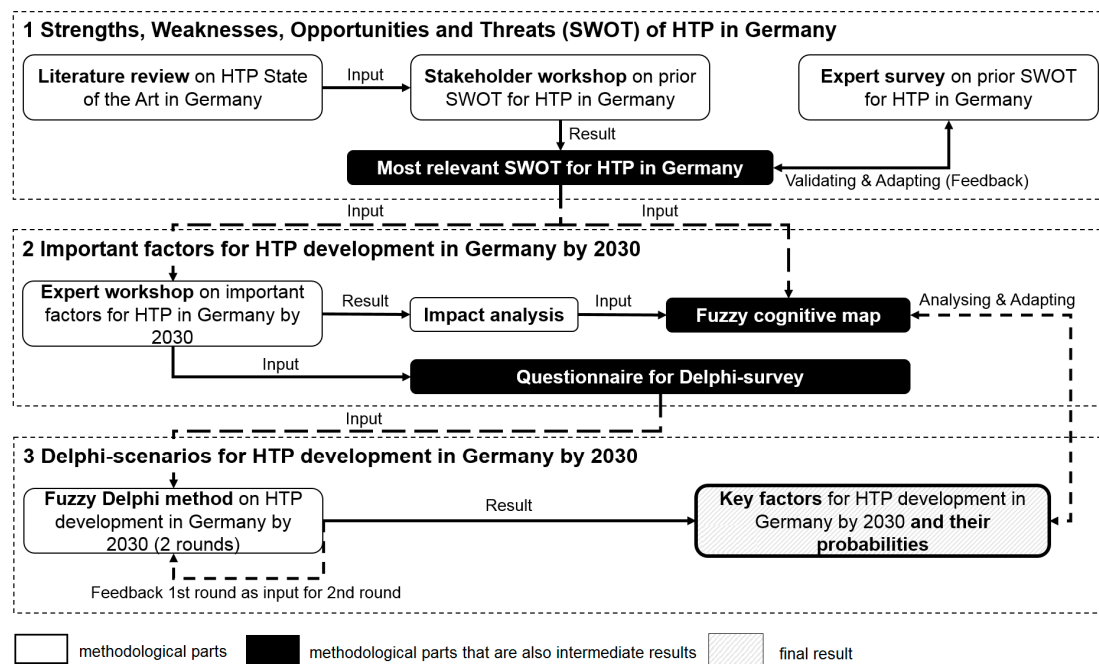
1 Strengths, Weaknesses, Opportunities and Threats (SWOT) of HTP in Germany

Literature review on HTP State of the Art in Germany

Input

Stakeholder workshop on prior SWOT for HTP in Germany

Expert survey on prior SWOT for HTP in Germany

Result

Most relevant SWOT for HTP in Germany

Validating & Adapting (Feedback)

Input

Input

2 Important factors for HTP development in Germany by 2030

Expert workshop on important factors for HTP in Germany by 2030

Result

Impact analysis

Input

Fuzzy cognitive map

Analysing & Adapting

Input

Questionnaire for Delphi-survey

Input

3 Delphi-scenarios for HTP development in Germany by 2030

Fuzzy Delphi method on HTP development in Germany by 2030 (2 rounds)

Result

Key factors for HTP development in Germany by 2030 and their probabilities

Feedback 1st round as input for 2nd round

methodological parts

methodological parts that are also intermediate results

final result